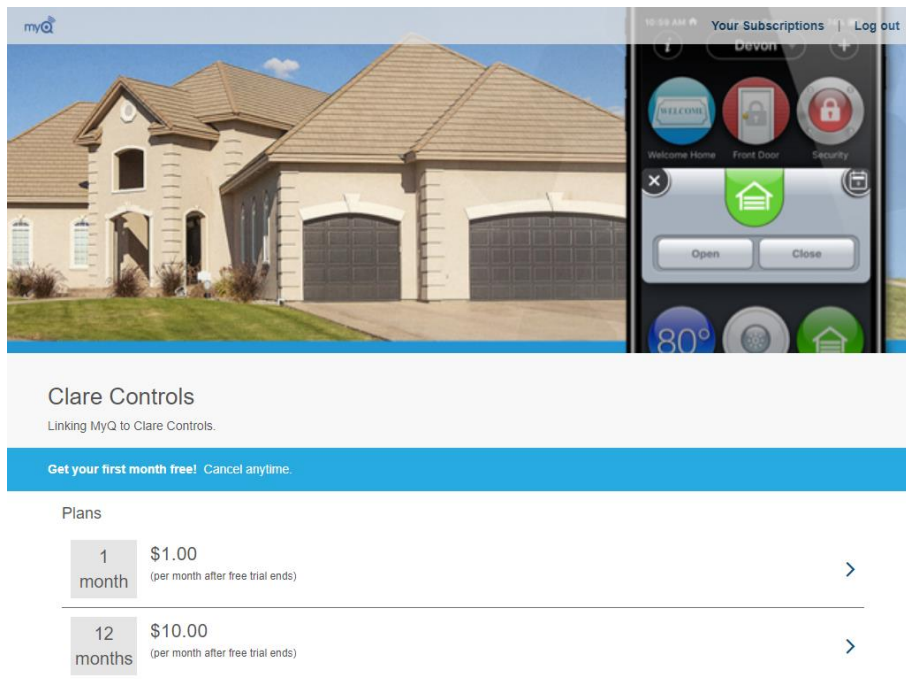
myQ

Your Subscriptions | Log out

10:59 AM

Devon

WELCOME

Welcome Home

Front Door

Security

Open

Close

80°

Clare Controls

Linking MyQ to Clare Controls.

**Get your first month free!** Cancel anytime.

Plans

1 month

$1.00

(per month after free trial ends)

12 months

$10.00

(per month after free trial ends)